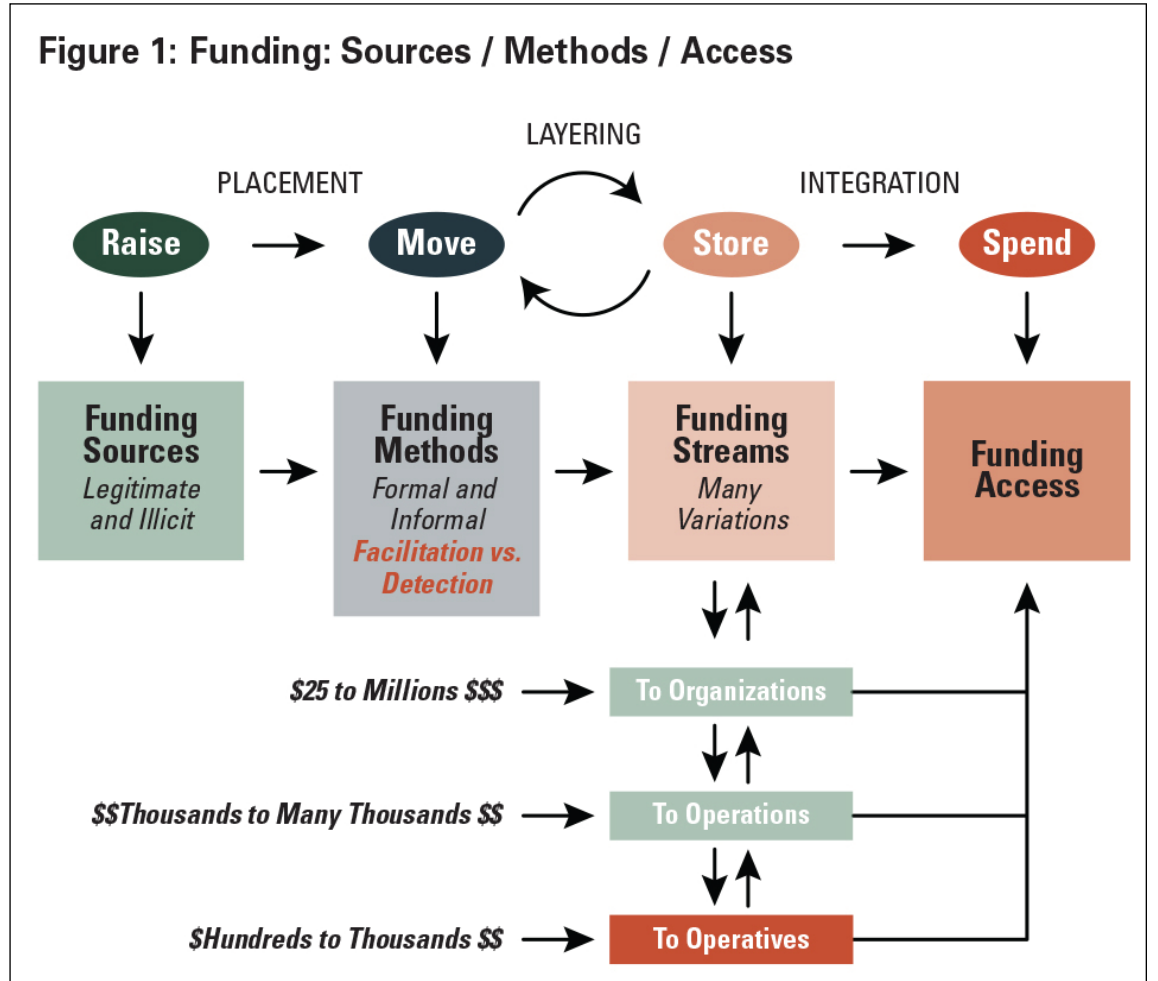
Figure 1: Funding: Sources / Methods / Access

LAYERING

PLACEMENT

INTEGRATION

Raise

Move

Store

Spend

Funding Sources
Legitimate and Illicit

Funding Methods
Formal and Informal
Facilitation vs. Detection

Funding Streams
Many Variations

Funding Access

\$25 to Millions \$\$\$

To Organizations

\$\$Thousands to Many Thousands \$\$

To Operations

\$Hundreds to Thousands \$\$

To Operatives